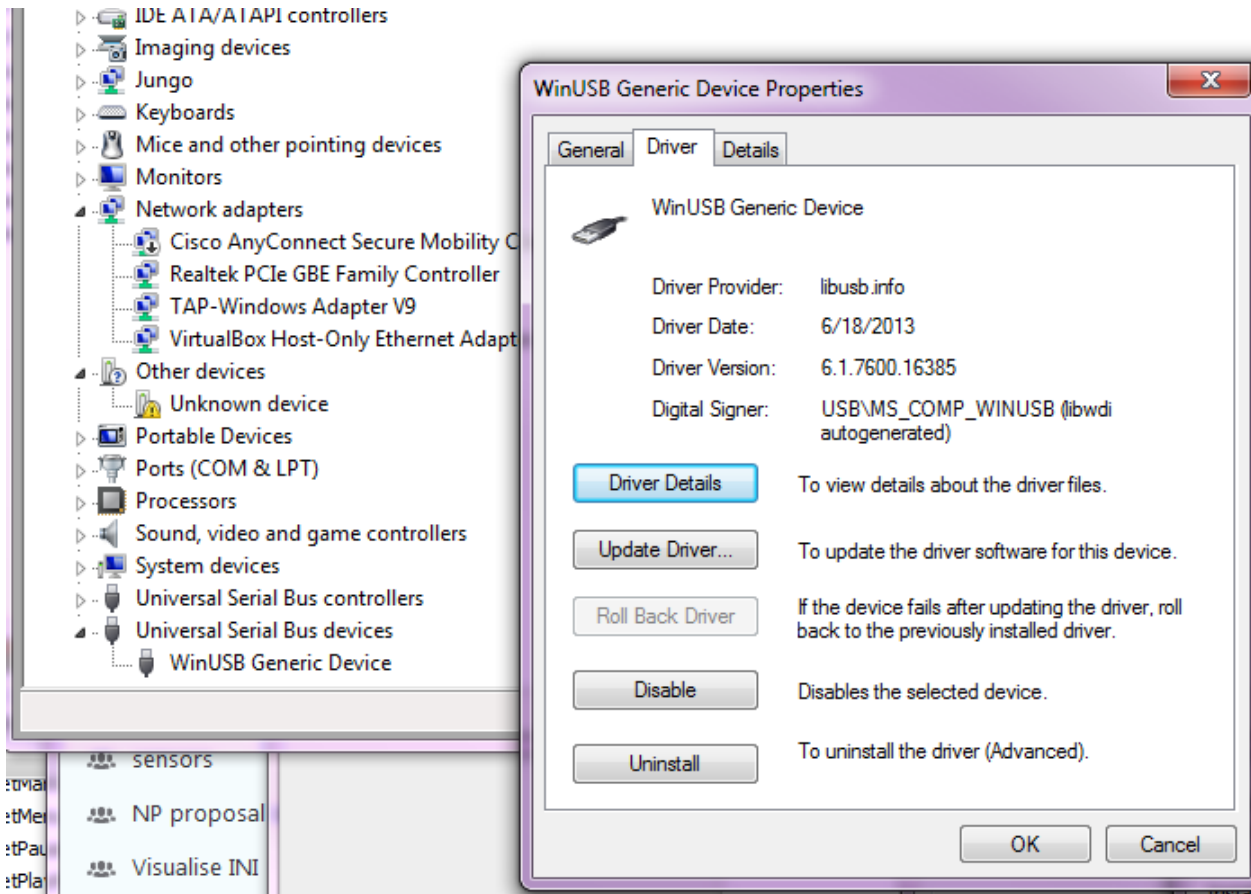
IDE ATA/ATAPI controllers
Imaging devices
Jungo
Keyboards
Mice and other pointing devices
Monitors
Network adapters
Cisco AnyConnect Secure Mobility C
Realtek PCIe GBE Family Controller
TAP-Windows Adapter V9
VirtualBox Host-Only Ethernet Adapt
Other devices
Unknown device
Portable Devices
Ports (COM & LPT)
Processors
Sound, video and game controllers
System devices
Universal Serial Bus controllers
Universal Serial Bus devices
WinUSB Generic Device

sensors
NP proposal
Visualise INI
etMa
etMe
etPau
etPla

WinUSB Generic Device Properties
General | Driver | Details

WinUSB Generic Device

Driver Provider: libusb.info
Driver Date: 6/18/2013
Driver Version: 6.1.7600.16385
Digital Signer: USB\MS_COMP_WINUSB (libwdi autogenerated)

Driver Details — To view details about the driver files.
Update Driver... — To update the driver software for this device.
Roll Back Driver — If the device fails after updating the driver, roll back to the previously installed driver.
Disable — Disables the selected device.
Uninstall — To uninstall the driver (Advanced).

OK Cancel